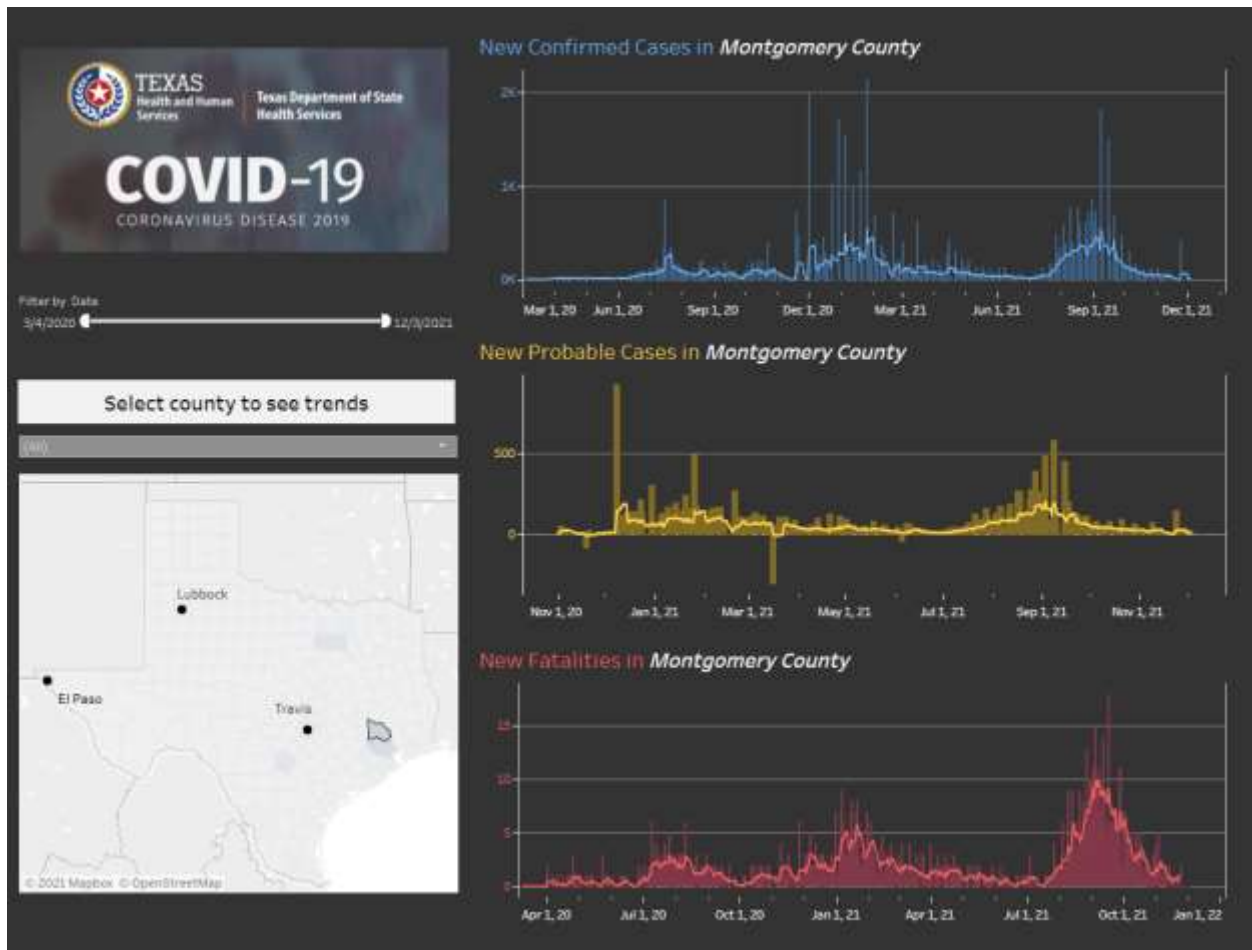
TEXAS
Health and Human Services
Texas Department of State Health Services

COVID-19
CORONAVIRUS DISEASE 2019

Filter by Date
3/4/2020
12/3/2021

Select county to see trends

(All)

Lubbock
El Paso
Travis

© 2021 Mapbox © OpenStreetMap

New Confirmed Cases in Montgomery County

2K
1K
0K

Mar 1, 20 Jun 1, 20 Sep 1, 20 Dec 1, 20 Mar 1, 21 Jun 1, 21 Sep 1, 21 Dec 1, 21

New Probable Cases in Montgomery County

500
0

Nov 1, 20 Jan 1, 21 Mar 1, 21 May 1, 21 Jul 1, 21 Sep 1, 21 Nov 1, 21

New Fatalities in Montgomery County

15
10
5
0

Apr 1, 20 Jul 1, 20 Oct 1, 20 Jan 1, 21 Apr 1, 21 Jul 1, 21 Oct 1, 21 Jan 1, 22